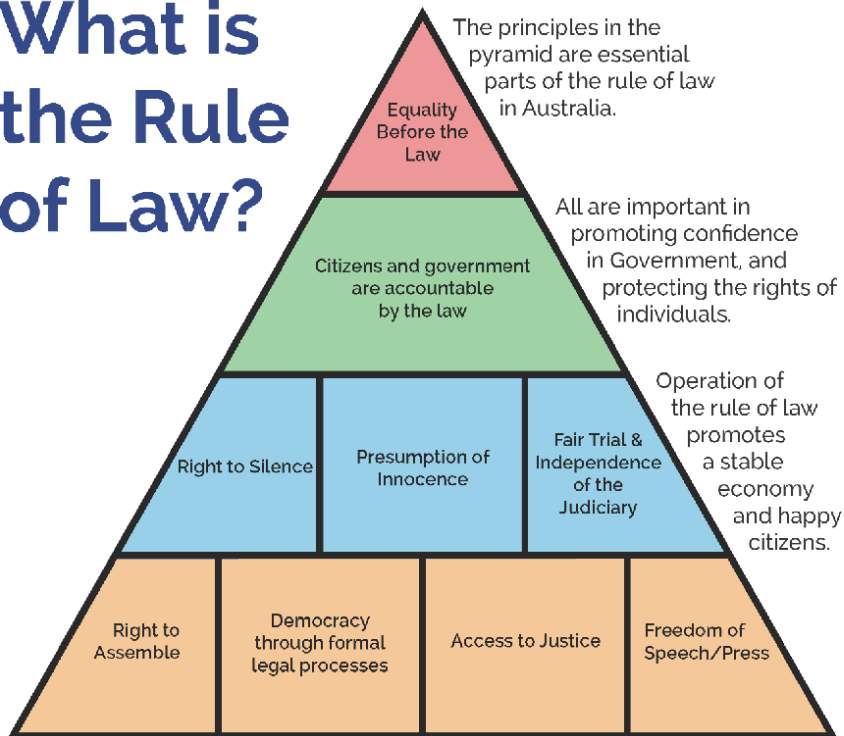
What is the Rule of Law?

The principles in the pyramid are essential parts of the rule of law in Australia.

Equality Before the Law

All are important in promoting confidence in Government, and protecting the rights of individuals.

Citizens and government are accountable by the law

Operation of the rule of law promotes a stable economy and happy citizens.

Right to Silence

Presumption of Innocence

Fair Trial & Independence of the Judiciary

Right to Assemble

Democracy through formal legal processes

Access to Justice

Freedom of Speech/Press